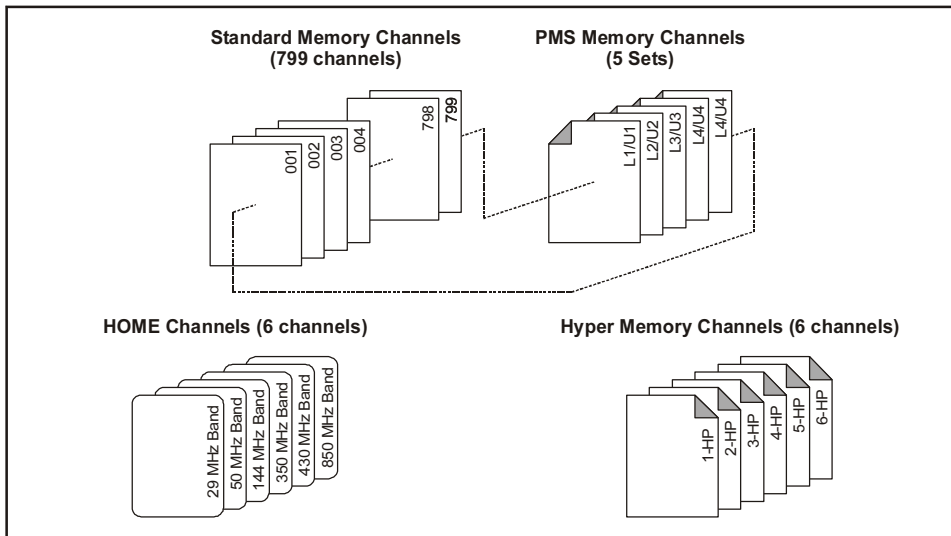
Standard Memory Channels
(799 channels)

001
002
003
004
798
799

PMS Memory Channels
(5 Sets)

L1/U1
L2/U2
L3/U3
L4/U4
L4/U4

HOME Channels (6 channels)

29 MHz Band
50 MHz Band
144 MHz Band
350 MHz Band
430 MHz Band
850 MHz Band

Hyper Memory Channels (6 channels)

1-HP
2-HP
3-HP
4-HP
5-HP
6-HP